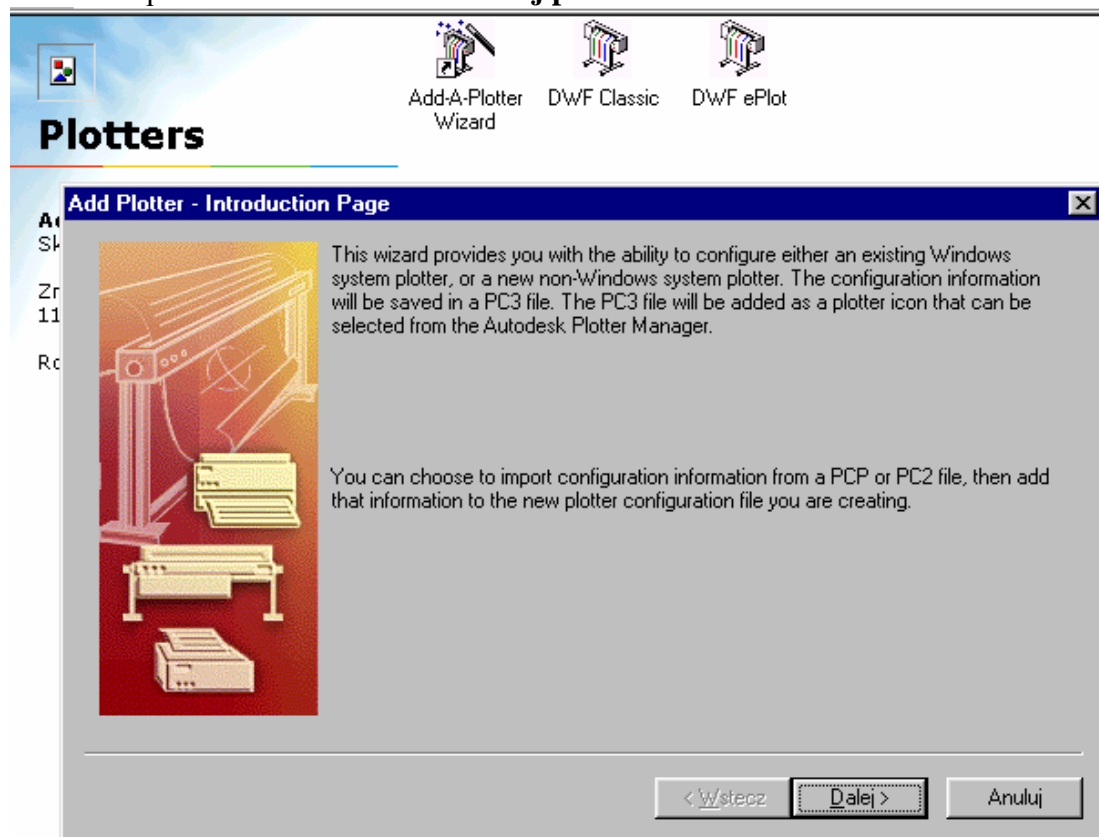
Plotters

Add-A-Plotter Wizard

DWF Classic

DWF ePlot

A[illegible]
Sk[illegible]

Zr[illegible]
11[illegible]

Ro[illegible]

Add Plotter - Introduction Page

This wizard provides you with the ability to configure either an existing Windows system plotter, or a new non-Windows system plotter. The configuration information will be saved in a PC3 file. The PC3 file will be added as a plotter icon that can be selected from the Autodesk Plotter Manager.

You can choose to import configuration information from a PCP or PC2 file, then add that information to the new plotter configuration file you are creating.

< Wstecz

Dalej >

Anuluj